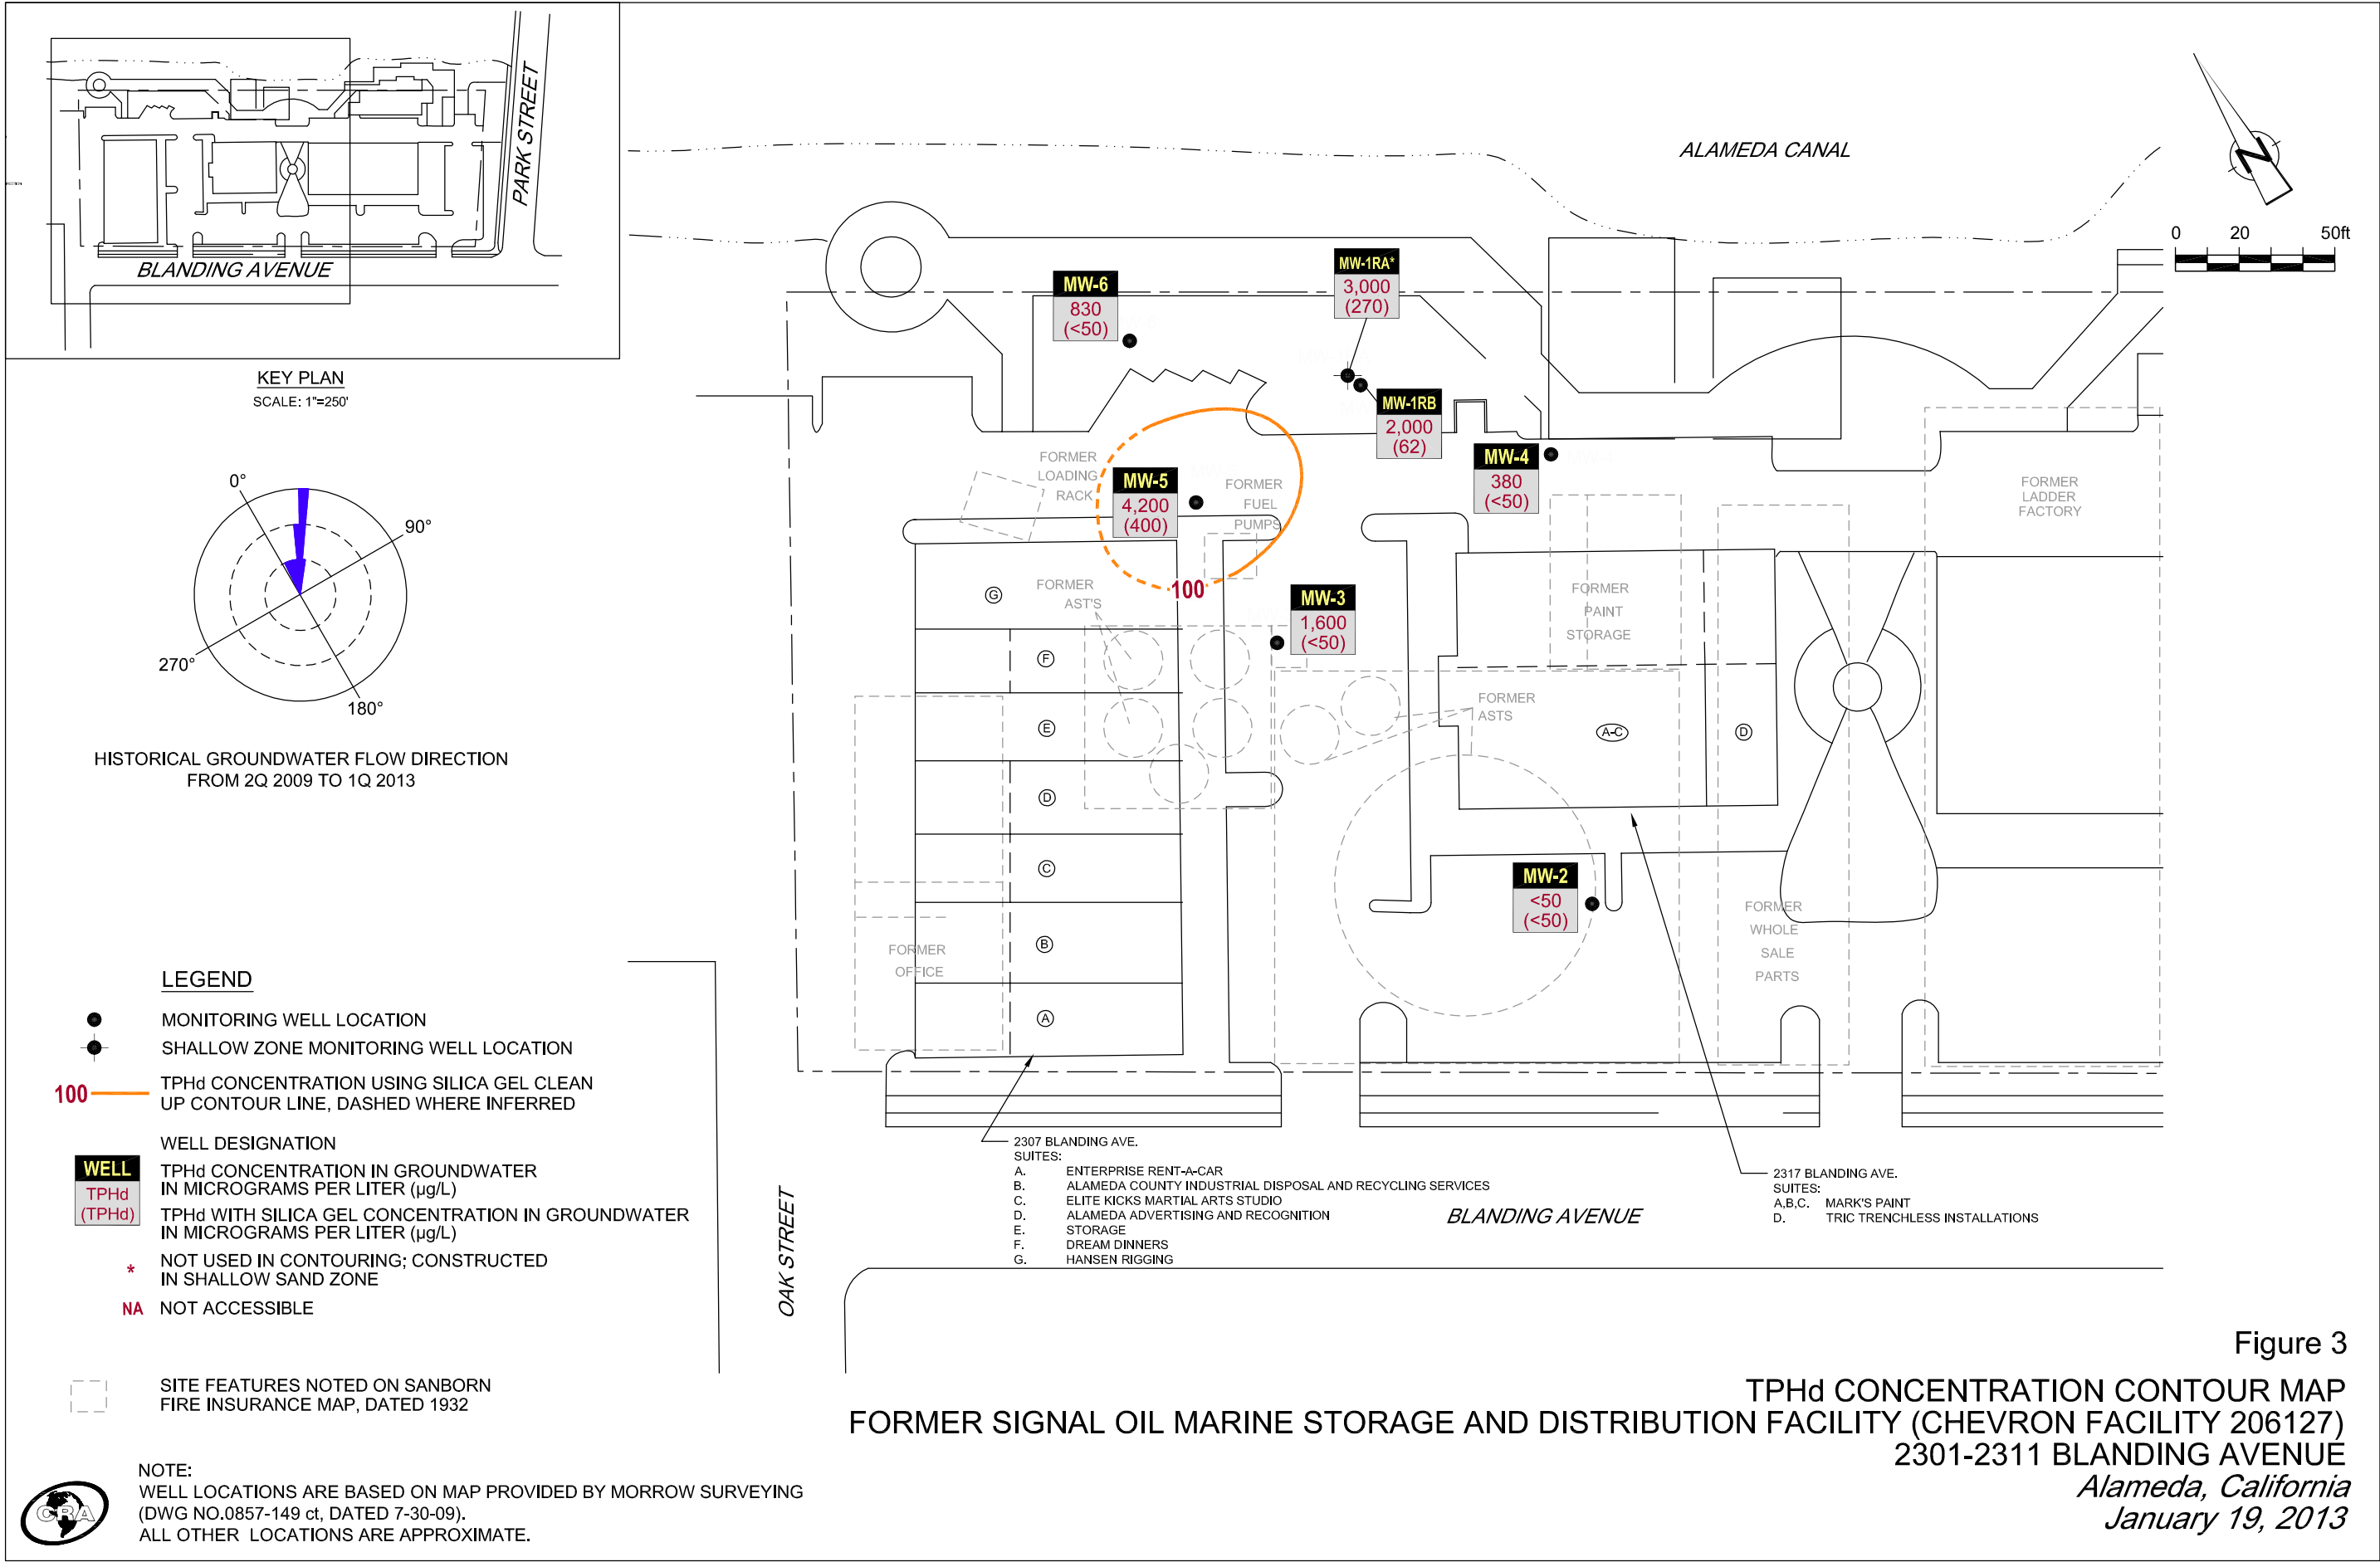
PARK STREET
BLANDING AVENUE
KEY PLAN
SCALE: 1"=250'

0°
90°
270°
180°

HISTORICAL GROUNDWATER FLOW DIRECTION
FROM 2Q 2009 TO 1Q 2013

ALAMEDA CANAL

0 20 50ft

MW-6
830
(<50)

MW-1RA*
3,000
(270)

MW-1RB
2,000
(62)

MW-4
380
(<50)

MW-5
4,200
(400)

MW-3
1,600
(<50)

MW-2
<50
(<50)

100

FORMER LOADING RACK
FORMER FUEL PUMPS
FORMER AST'S
FORMER PAINT STORAGE
FORMER ASTS
FORMER LADDER FACTORY
FORMER WHOLE SALE PARTS
FORMER OFFICE

G
F
E
D
C
B
A
A-C
D

LEGEND
MONITORING WELL LOCATION
SHALLOW ZONE MONITORING WELL LOCATION
100 TPHd CONCENTRATION USING SILICA GEL CLEAN UP CONTOUR LINE, DASHED WHERE INFERRED
WELL DESIGNATION
WELL
TPHd
(TPHd)
TPHd CONCENTRATION IN GROUNDWATER IN MICROGRAMS PER LITER (µg/L)
TPHd WITH SILICA GEL CONCENTRATION IN GROUNDWATER IN MICROGRAMS PER LITER (µg/L)
* NOT USED IN CONTOURING; CONSTRUCTED IN SHALLOW SAND ZONE
NA NOT ACCESSIBLE
SITE FEATURES NOTED ON SANBORN FIRE INSURANCE MAP, DATED 1932

NOTE:
WELL LOCATIONS ARE BASED ON MAP PROVIDED BY MORROW SURVEYING (DWG NO.0857-149 ct, DATED 7-30-09).
ALL OTHER LOCATIONS ARE APPROXIMATE.

CRA

OAK STREET

2307 BLANDING AVE.
SUITES:
A. ENTERPRISE RENT-A-CAR
B. ALAMEDA COUNTY INDUSTRIAL DISPOSAL AND RECYCLING SERVICES
C. ELITE KICKS MARTIAL ARTS STUDIO
D. ALAMEDA ADVERTISING AND RECOGNITION
E. STORAGE
F. DREAM DINNERS
G. HANSEN RIGGING

BLANDING AVENUE

2317 BLANDING AVE.
SUITES:
A,B,C. MARK'S PAINT
D. TRIC TRENCHLESS INSTALLATIONS

Figure 3
TPHd CONCENTRATION CONTOUR MAP
FORMER SIGNAL OIL MARINE STORAGE AND DISTRIBUTION FACILITY (CHEVRON FACILITY 206127)
2301-2311 BLANDING AVENUE
Alameda, California
January 19, 2013